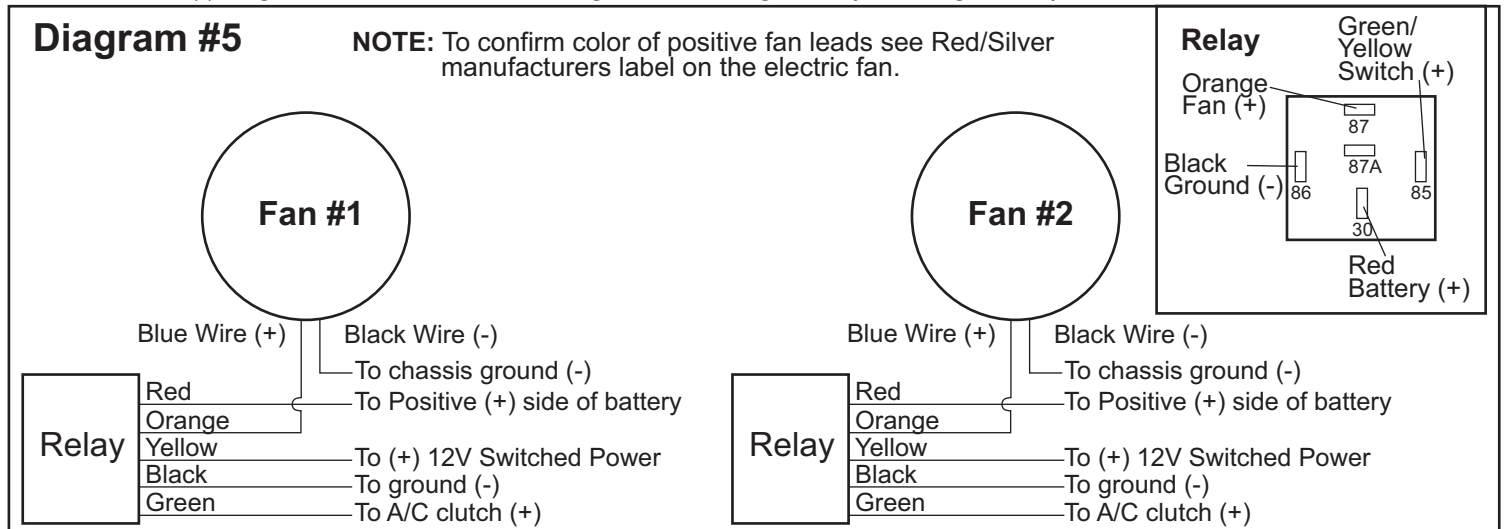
Diagram #5

NOTE: To confirm color of positive fan leads see Red/Silver manufacturers label on the electric fan.

Relay

Green/ Yellow Switch (+)

Orange Fan (+)

87

Black Ground (-)

87A

86

85

30

Red Battery (+)

Fan #1

Blue Wire (+)

Black Wire (-)

To chassis ground (-)

Relay

Red

Orange

Yellow

Black

Green

To Positive (+) side of battery

To (+) 12V Switched Power

To ground (-)

To A/C clutch (+)

Fan #2

Blue Wire (+)

Black Wire (-)

To chassis ground (-)

Relay

Red

Orange

Yellow

Black

Green

To Positive (+) side of battery

To (+) 12V Switched Power

To ground (-)

To A/C clutch (+)